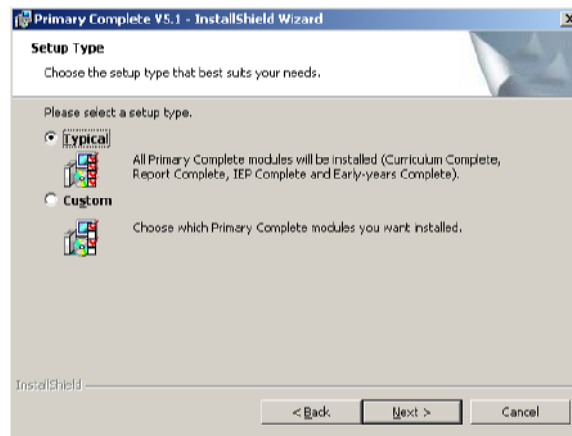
Primary Complete V5.1 - InstallShield Wizard

Setup Type

Choose the setup type that best suits your needs.

Please select a setup type.

Typical

All Primary Complete modules will be installed (Curriculum Complete, Report Complete, IEP Complete and Early-years Complete).

Custom

Choose which Primary Complete modules you want installed.

InstallShield

< Back

Next >

Cancel